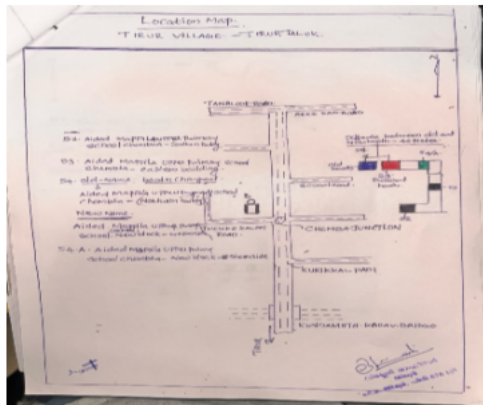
Location Map.
TIRUR VILLAGE - TIRUR TALUK.

TANALUR ROAD

AIDED MAPPILA LP SCHOOL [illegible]

94: Aided Mappila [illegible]
school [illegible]

93: Aided Mappila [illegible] school
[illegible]

96: old - name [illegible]
Aided Mappila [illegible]
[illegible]

New Name:
Aided Mappila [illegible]
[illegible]

94: A: Aided Mappila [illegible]
school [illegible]

CHEMBRA JUNCTION

KURIKKAL PADI

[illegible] BRIDGE

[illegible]